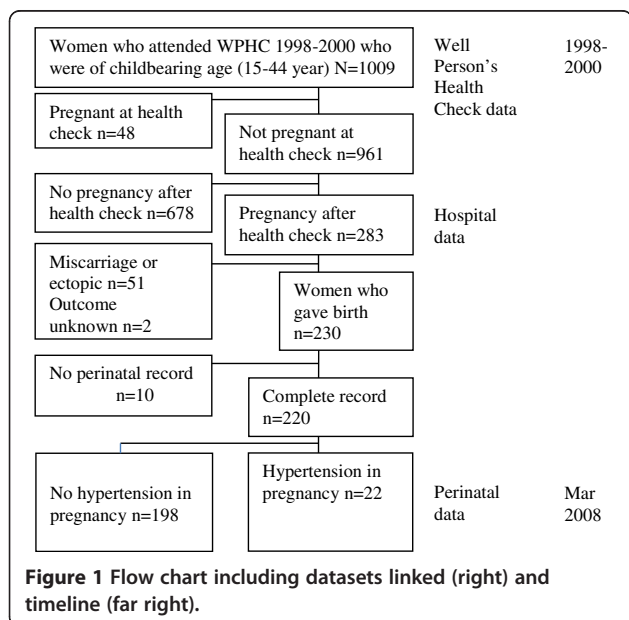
Women who attended WPHC 1998-2000 who were of childbearing age (15-44 year) N=1009

Well Person's Health Check data

1998-2000

Pregnant at health check n=48

Not pregnant at health check n=961

No pregnancy after health check n=678

Pregnancy after health check n=283

Hospital data

Miscarriage or ectopic n=51 Outcome unknown n=2

Women who gave birth n=230

No perinatal record n=10

Complete record n=220

No hypertension in pregnancy n=198

Hypertension in pregnancy n=22

Perinatal data

Mar 2008

**Figure 1** Flow chart including datasets linked (right) and timeline (far right).